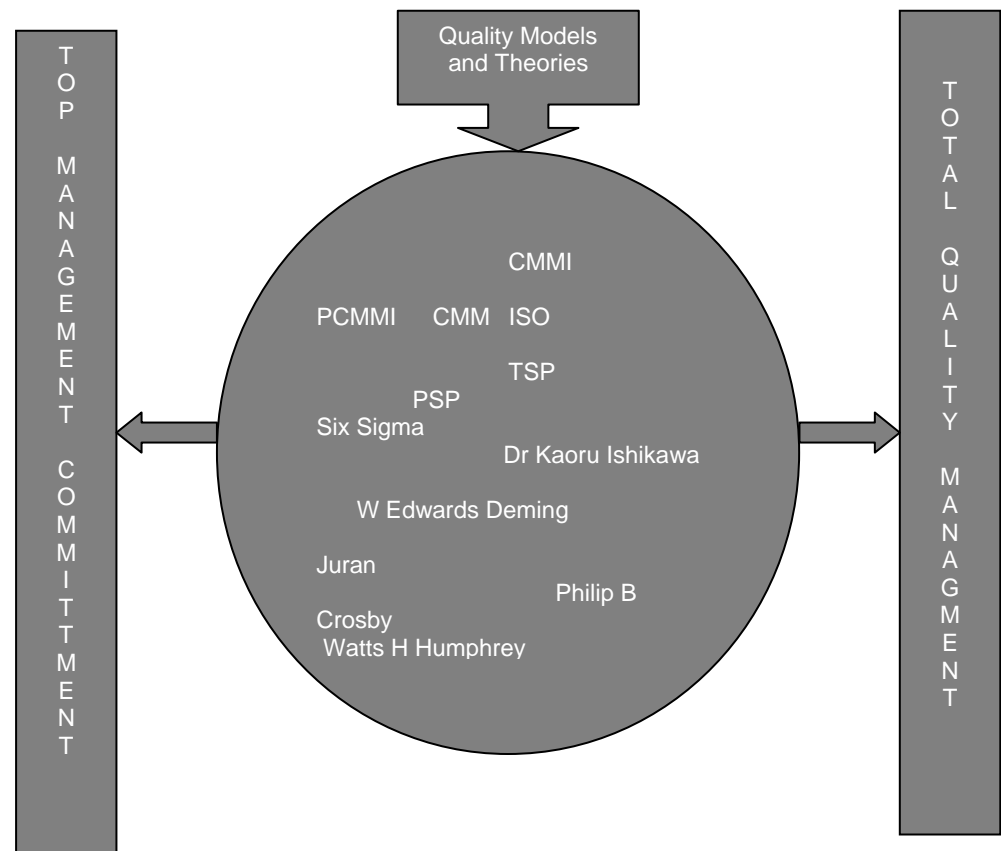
TOP MANAGEMENT COMMITTMENT

Quality Models and Theories

CMMI

PCMMI CMM ISO

TSP

PSP

Six Sigma

Dr Kaoru Ishikawa

W Edwards Deming

Juran

Philip B

Crosby

Watts H Humphrey

TOTAL QUALITY MANAGMENT